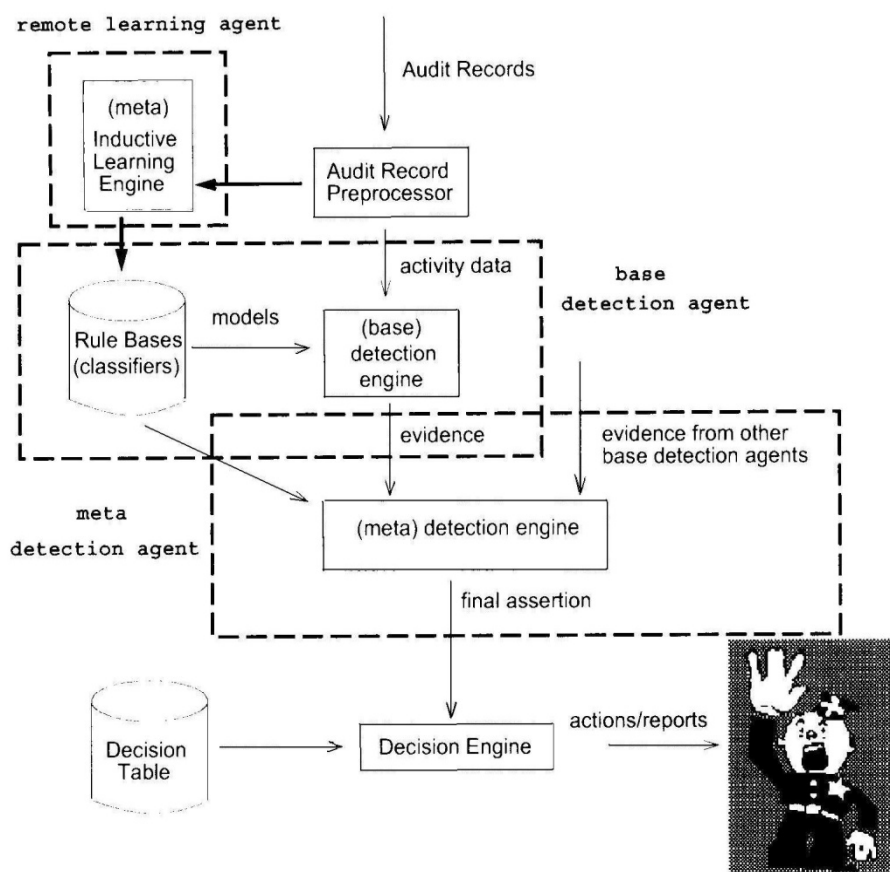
remote learning agent

Audit Records

(meta) Inductive Learning Engine

Audit Record Preprocessor

activity data

base detection agent

Rule Bases (classifiers)

models

(base) detection engine

evidence

evidence from other base detection agents

meta detection agent

(meta) detection engine

final assertion

Decision Table

Decision Engine

actions/reports